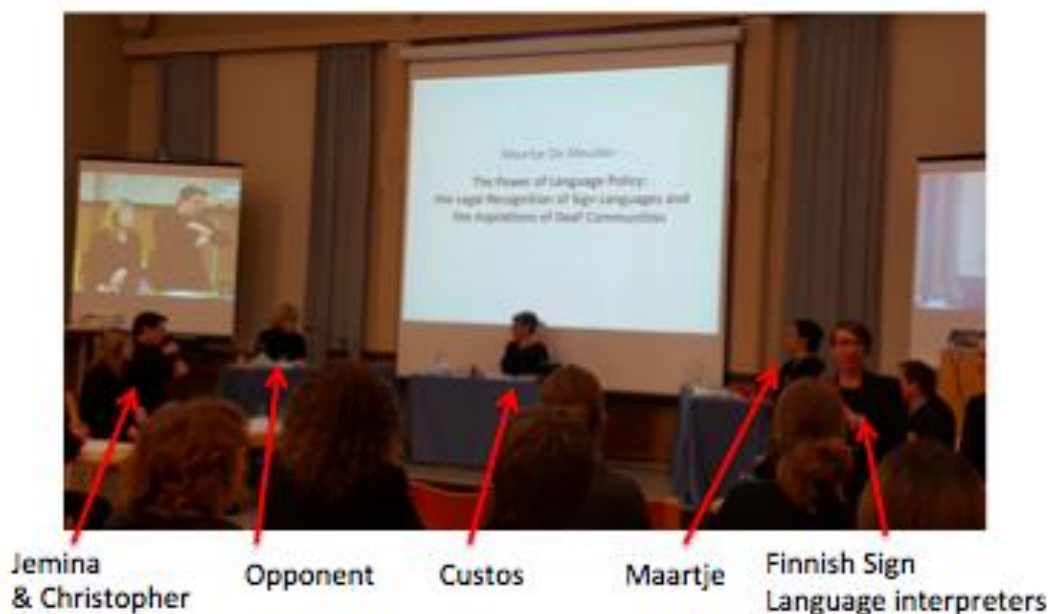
Maartje De Meulder

The Power of Language Policy:
The Legal Recognition of Sign Languages and the Aspirations of Deaf Communities

Jemina & Christopher

Opponent

Custos

Maartje

Finnish Sign Language interpreters